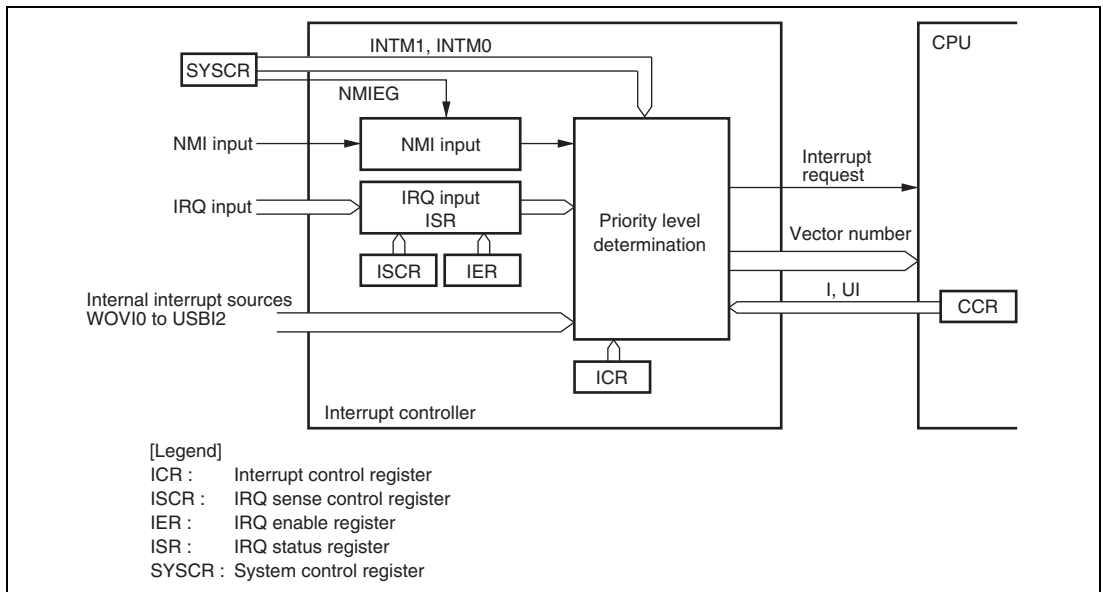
SYSCR

INTM1, INTM0

NMIEG

CPU

NMI input

NMI input

IRQ input

IRQ input
ISR

ISCR

IER

Priority level determination

Interrupt request

Vector number

I, UI

CCR

Internal interrupt sources
WOVI0 to USBI2

ICR

Interrupt controller

[Legend]
ICR : Interrupt control register
ISCR : IRQ sense control register
IER : IRQ enable register
ISR : IRQ status register
SYSCR : System control register